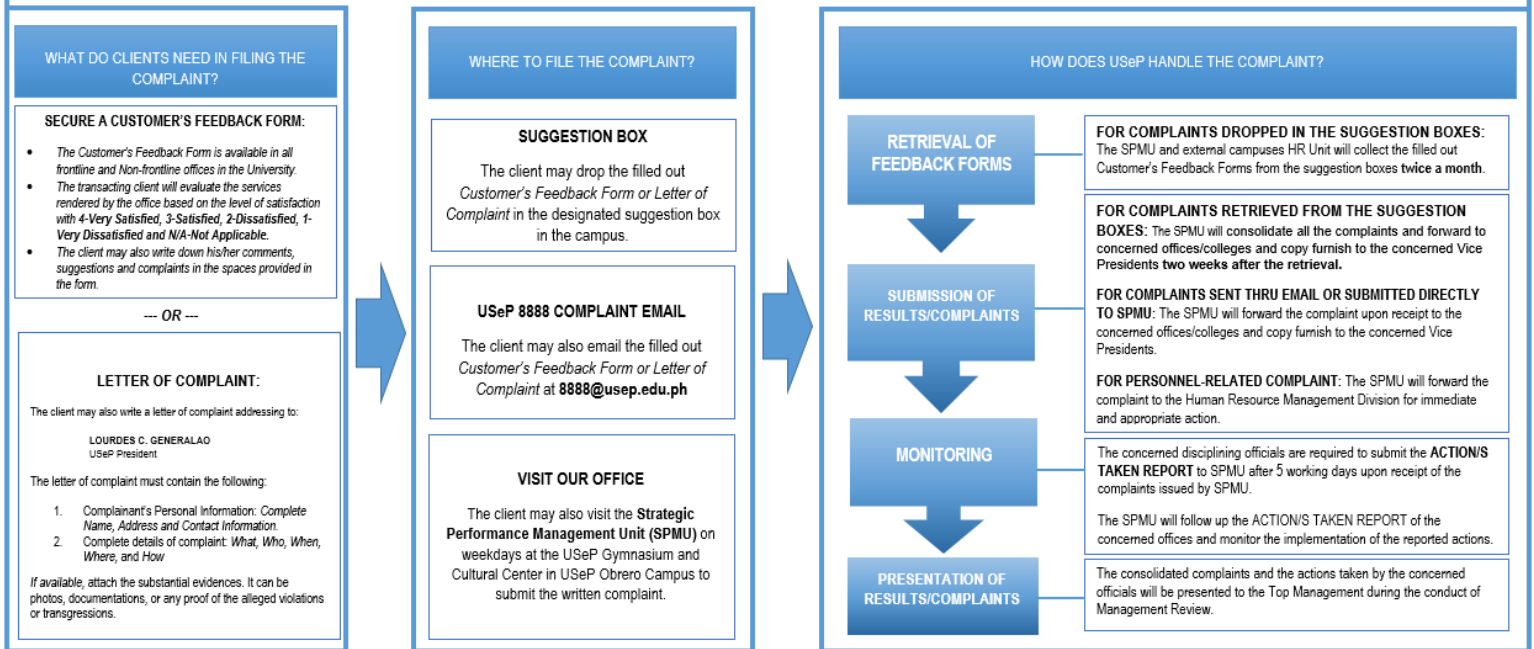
WHAT DO CLIENTS NEED IN FILING THE COMPLAINT?

SECURE A CUSTOMER'S FEEDBACK FORM:

- The Customer's Feedback Form is available in all frontline and Non-frontline offices in the University.
- The transacting client will evaluate the services rendered by the office based on the level of satisfaction with 4-Very Satisfied, 3-Satisfied, 2-Dissatisfied, 1-Very Dissatisfied and N/A-Not Applicable.
- The client may also write down his/her comments, suggestions and complaints in the spaces provided in the form.

--- OR ---

LETTER OF COMPLAINT:

The client may also write a letter of complaint addressing to:

LOURDES C. GENERALAO
USeP President

The letter of complaint must contain the following:

1. Complainant's Personal Information: Complete Name, Address and Contact Information.
2. Complete details of complaint: What, Who, When, Where, and How

If available, attach the substantial evidences. It can be photos, documentations, or any proof of the alleged violations or transgressions.

WHERE TO FILE THE COMPLAINT?

SUGGESTION BOX

The client may drop the filled out Customer's Feedback Form or Letter of Complaint in the designated suggestion box in the campus.

USeP 8888 COMPLAINT EMAIL

The client may also email the filled out Customer's Feedback Form or Letter of Complaint at 8888@usep.edu.ph

VISIT OUR OFFICE

The client may also visit the Strategic Performance Management Unit (SPMU) on weekdays at the USeP Gymnasium and Cultural Center in USeP Obrero Campus to submit the written complaint.

HOW DOES USeP HANDLE THE COMPLAINT?

RETRIEVAL OF FEEDBACK FORMS

FOR COMPLAINTS DROPPED IN THE SUGGESTION BOXES: The SPMU and external campuses HR Unit will collect the filled out Customer's Feedback Forms from the suggestion boxes twice a month.

SUBMISSION OF RESULTS/COMPLAINTS

FOR COMPLAINTS RETRIEVED FROM THE SUGGESTION BOXES: The SPMU will consolidate all the complaints and forward to concerned offices/colleges and copy furnish to the concerned Vice Presidents two weeks after the retrieval.

FOR COMPLAINTS SENT THRU EMAIL OR SUBMITTED DIRECTLY TO SPMU: The SPMU will forward the complaint upon receipt to the concerned offices/colleges and copy furnish to the concerned Vice Presidents.

FOR PERSONNEL-RELATED COMPLAINT: The SPMU will forward the complaint to the Human Resource Management Division for immediate and appropriate action.

MONITORING

The concerned disciplining officials are required to submit the ACTION/S TAKEN REPORT to SPMU after 5 working days upon receipt of the complaints issued by SPMU.

The SPMU will follow up the ACTION/S TAKEN REPORT of the concerned offices and monitor the implementation of the reported actions.

PRESENTATION OF RESULTS/COMPLAINTS

The consolidated complaints and the actions taken by the concerned officials will be presented to the Top Management during the conduct of Management Review.